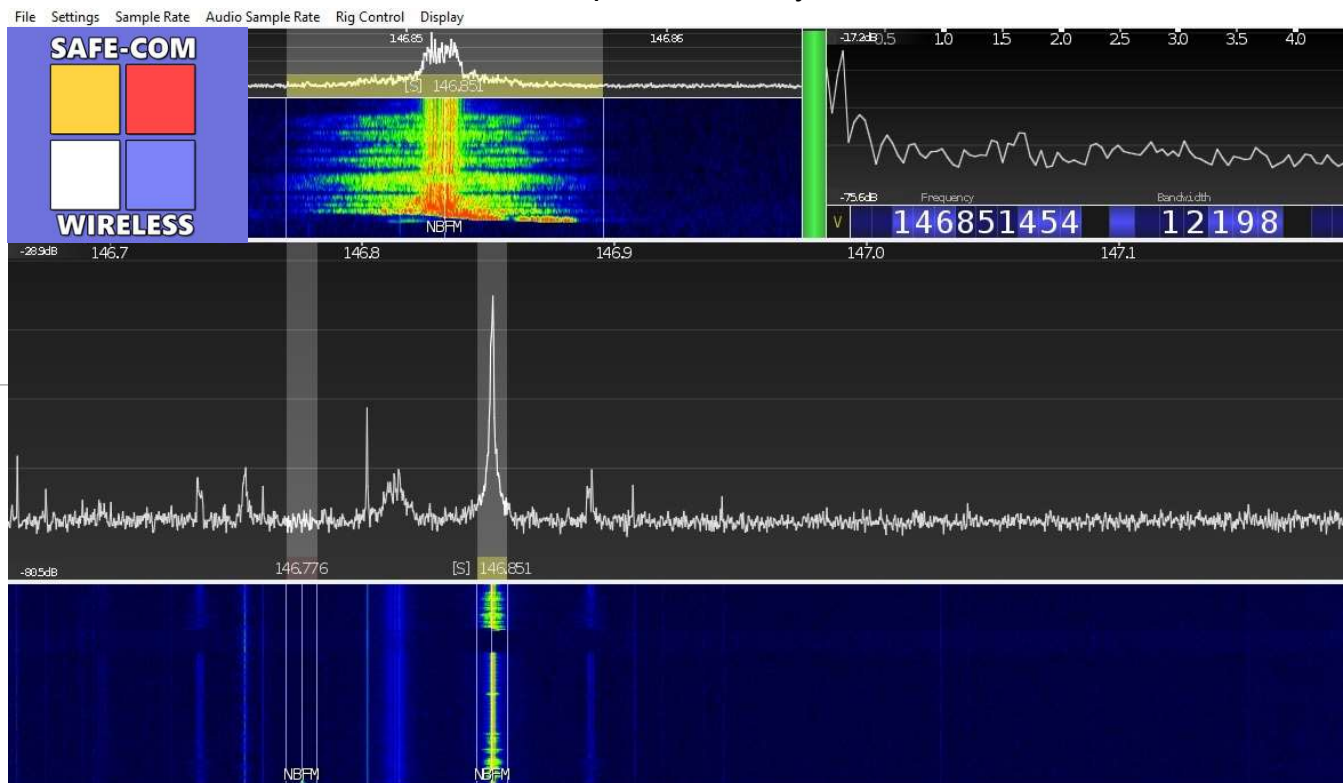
File Settings Sample Rate Audio Sample Rate Rig Control Display

SAFE-COM
WIRELESS

146.85
146.86
[S] 146.851
NBFM

-17.2dB 0.5 1.0 1.5 2.0 2.5 3.0 3.5 4.0
-75.6dB Frequency Bandwidth
V 146851454 12198

-28.9dB 146.7 146.8 146.9 147.0 147.1

-80.5dB 146.776 [S] 146.851

NBFM NBFM